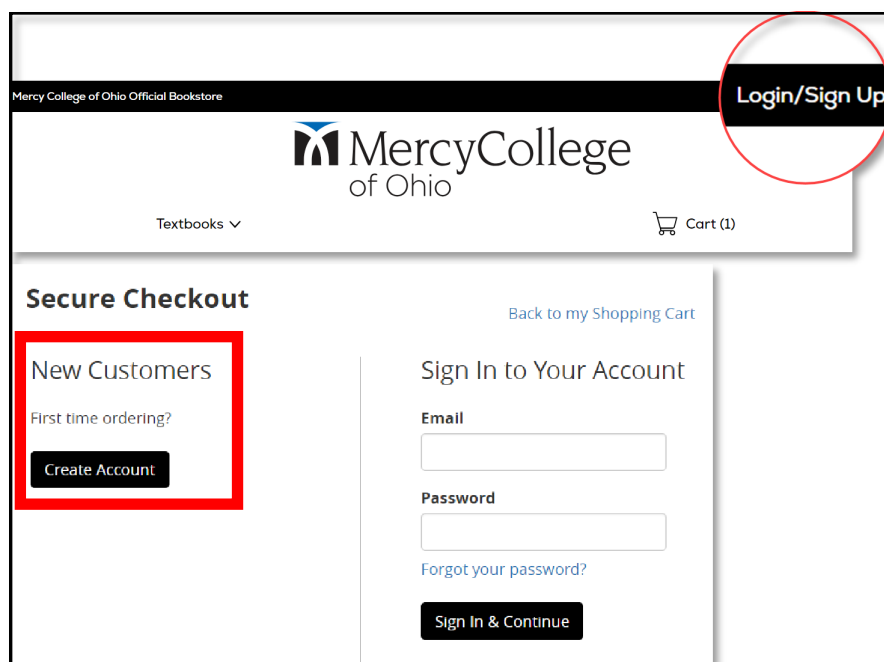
Mercy College of Ohio Official Bookstore

Login/Sign Up

MercyCollege of Ohio

Textbooks

Cart (1)

Secure Checkout

Back to my Shopping Cart

New Customers

First time ordering?

Create Account

Sign In to Your Account

Email

Password

Forgot your password?

Sign In & Continue